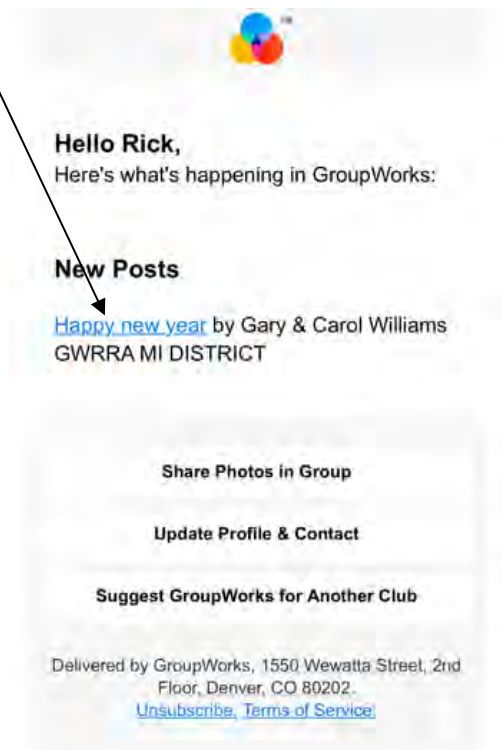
Hello Rick,
Here's what's happening in GroupWorks:

New Posts

Happy new year by Gary & Carol Williams GWRRA MI DISTRICT

Share Photos in Group

Update Profile & Contact

Suggest GroupWorks for Another Club

Delivered by GroupWorks, 1550 Wewatta Street, 2nd Floor, Denver, CO 80202.
Unsubscribe, Terms of Service